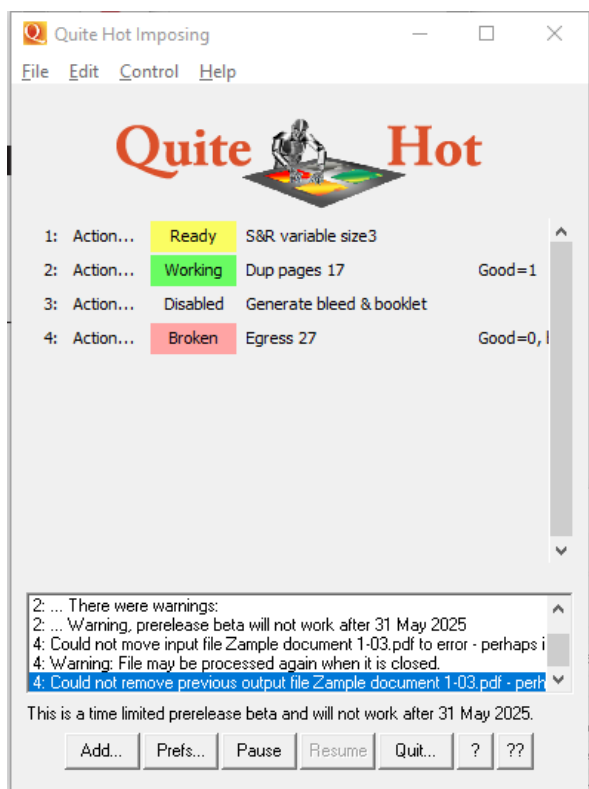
Quite Hot Imposing

File Edit Control Help

Quite Hot

| | | | | |
|---|---|---|---|---|
| 1: | Action... | Ready | S&R variable size3 | |
| 2: | Action... | Working | Dup pages 17 | Good=1 |
| 3: | Action... | Disabled | Generate bleed & booklet | |
| 4: | Action... | Broken | Egress 27 | Good=0, l |

2: ... There were warnings:
2: ... Warning, prerelease beta will not work after 31 May 2025
4: Could not move input file Zample document 1-03.pdf to error - perhaps i
4: Warning: File may be processed again when it is closed.
4: Could not remove previous output file Zample document 1-03.pdf - perh

This is a time limited prerelease beta and will not work after 31 May 2025.

Add... Prefs... Pause Resume Quit... ? ??